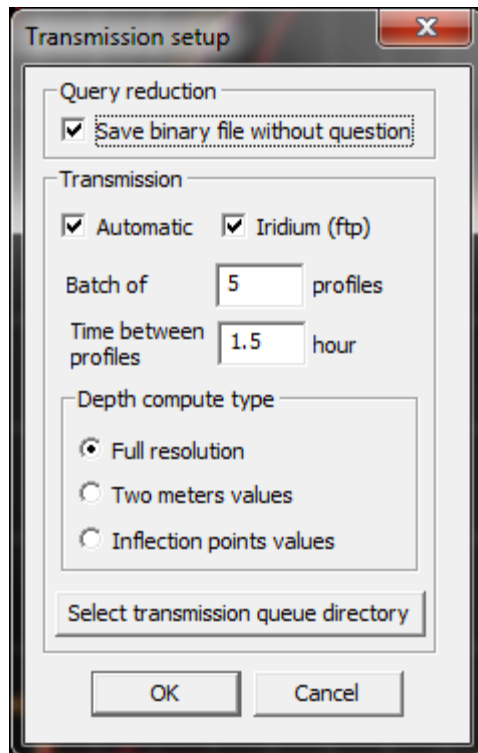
Transmission setup

Query reduction

Save binary file without question

Transmission

Automatic

Iridium (ftp)

Batch of 5 profiles

Time between profiles 1.5 hour

Depth compute type

Full resolution

Two meters values

Inflection points values

Select transmission queue directory

OK

Cancel